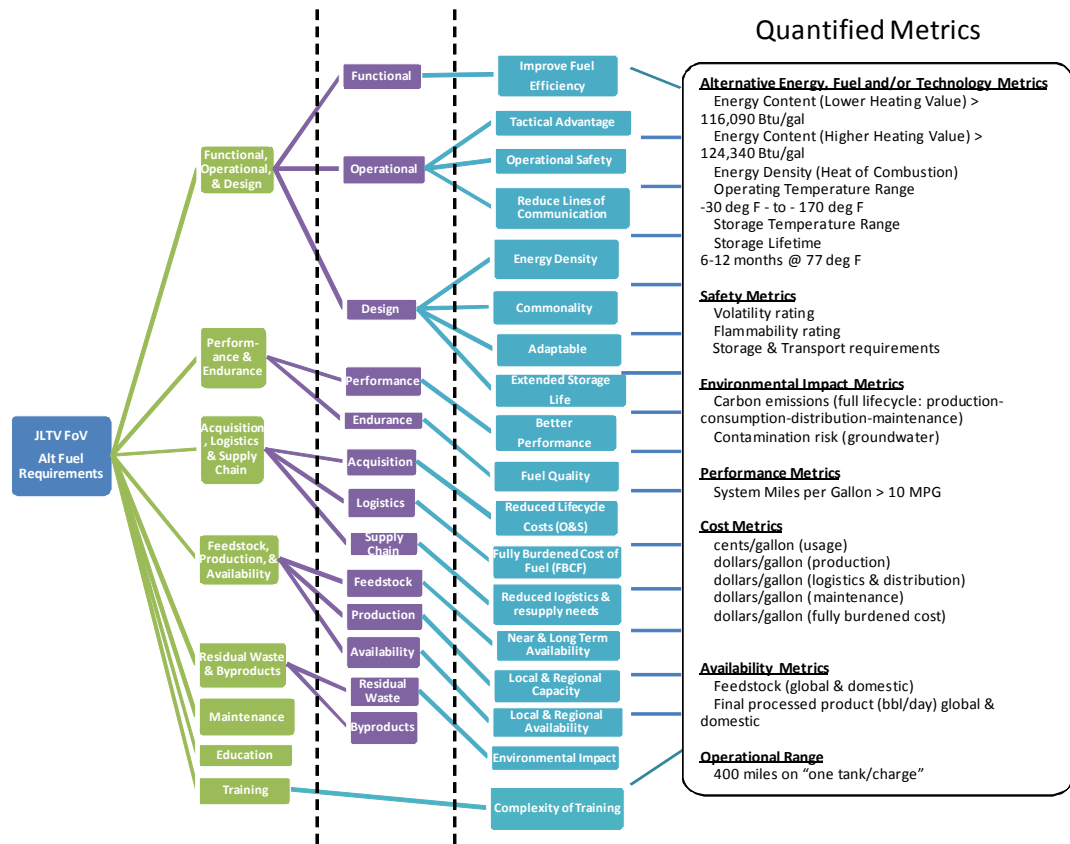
Quantified Metrics

JLTV FoV
Alt Fuel Requirements

Functional, Operational, & Design

Perform-ance & Endurance

Acquisition, Logistics & Supply Chain

Feedstock, Production, & Availability

Residual Waste & Byproducts

Maintenance

Education

Training

Functional

Operational

Design

Performance

Endurance

Acquisition

Logistics

Supply Chain

Feedstock

Production

Availability

Residual Waste

Byproducts

Improve Fuel Efficiency

Tactical Advantage

Operational Safety

Reduce Lines of Communication

Energy Density

Commonality

Adaptable

Extended Storage Life

Better Performance

Fuel Quality

Reduced Lifecycle Costs (O&S)

Fully Burdened Cost of Fuel (FBCF)

Reduced logistics & resupply needs

Near & Long Term Availability

Local & Regional Capacity

Local & Regional Availability

Environmental Impact

Complexity of Training

Alternative Energy, Fuel and/or Technology Metrics
Energy Content (Lower Heating Value) > 116,090 Btu/gal
Energy Content (Higher Heating Value) > 124,340 Btu/gal
Energy Density (Heat of Combustion)
Operating Temperature Range
-30 deg F - to - 170 deg F
Storage Temperature Range
Storage Lifetime
6-12 months @ 77 deg F

Safety Metrics
Volatility rating
Flammability rating
Storage & Transport requirements

Environmental Impact Metrics
Carbon emissions (full lifecycle: production-consumption-distribution-maintenance)
Contamination risk (groundwater)

Performance Metrics
System Miles per Gallon > 10 MPG

Cost Metrics
cents/gallon (usage)
dollars/gallon (production)
dollars/gallon (logistics & distribution)
dollars/gallon (maintenance)
dollars/gallon (fully burdened cost)

Availability Metrics
Feedstock (global & domestic)
Final processed product (bbl/day) global & domestic

Operational Range
400 miles on "one tank/charge"